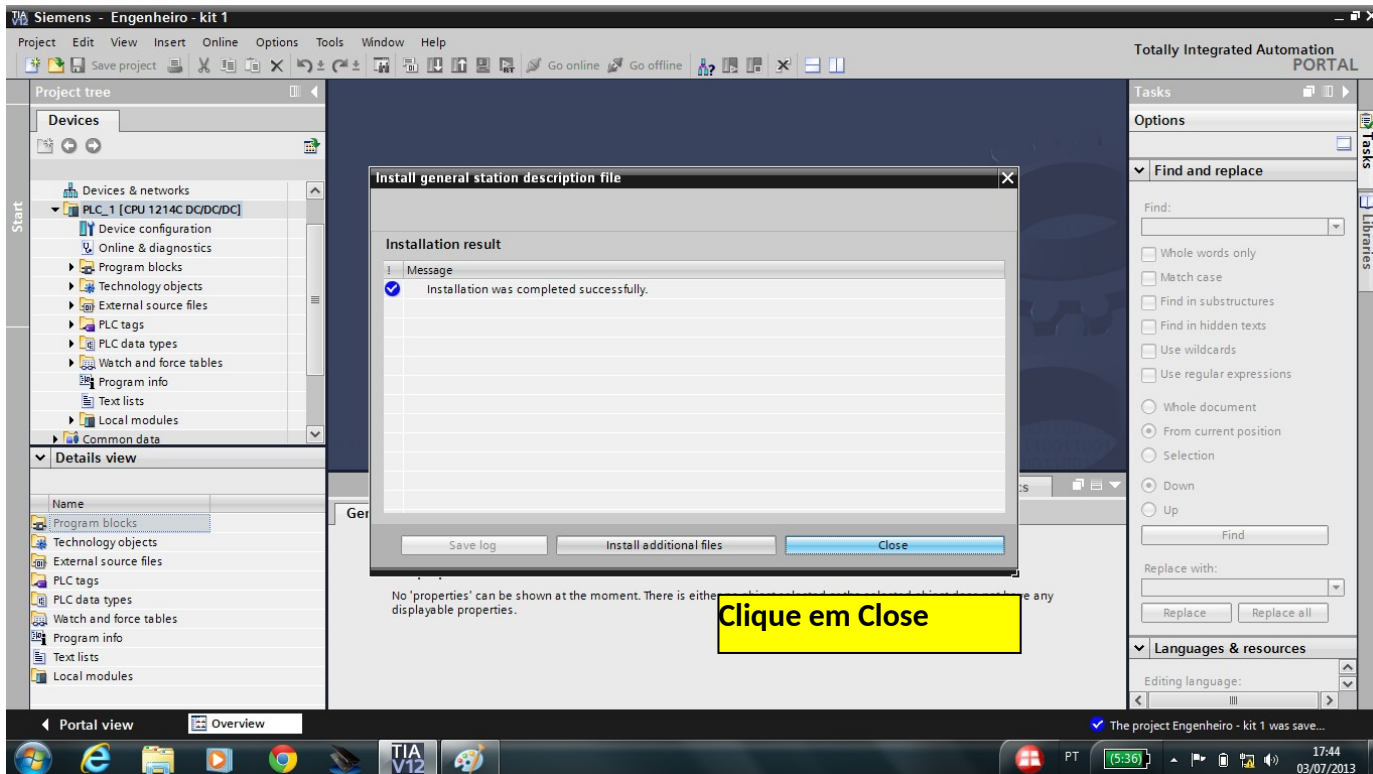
Siemens - Engenheiro - kit 1

Project Edit View Insert Online Options Tools Window Help

Save project Go online Go offline

Totally Integrated Automation
PORTAL

Project tree

Devices

Start

Devices & networks
PLC_1 [CPU 1214C DC/DC/DC]
Device configuration
Online & diagnostics
Program blocks
Technology objects
External source files
PLC tags
PLC data types
Watch and force tables
Program info
Text lists
Local modules
Common data

Details view

Name
Program blocks
Technology objects
External source files
PLC tags
PLC data types
Watch and force tables
Program info
Text lists
Local modules

Install general station description file

Installation result

| ! | Message |
|---|---|
| | Installation was completed successfully. |

Save log Install additional files Close

Gen

cs

No 'properties' can be shown at the moment. There is either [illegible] does not have any displayable properties.

Clique em Close

Tasks

Options

Find and replace

Find:

Whole words only
Match case
Find in substructures
Find in hidden texts
Use wildcards
Use regular expressions

Whole document
From current position
Selection

Down
Up

Find

Replace with:

Replace Replace all

Languages & resources

Editing language:

Tasks
Libraries

Portal view
Overview

The project Engenheiro - kit 1 was save...

TIA V12

PT (5:36) 17:44 03/07/2013